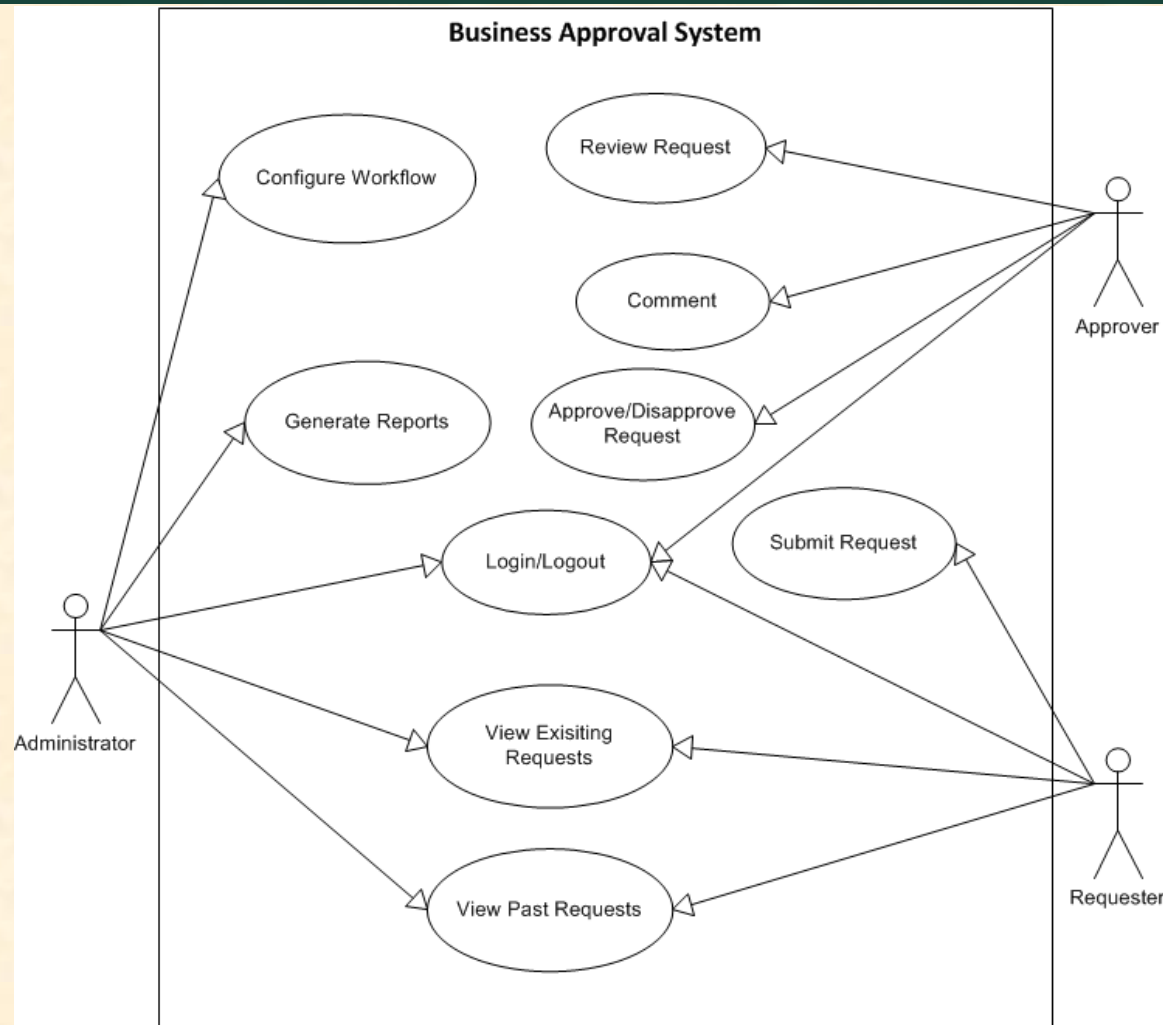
Business Approval System

Review Request

Configure Workflow

Comment

Approver

Generate Reports

Approve/Disapprove Request

Login/Logout

Submit Request

Administrator

View Exisiting Requests

View Past Requests

Requester